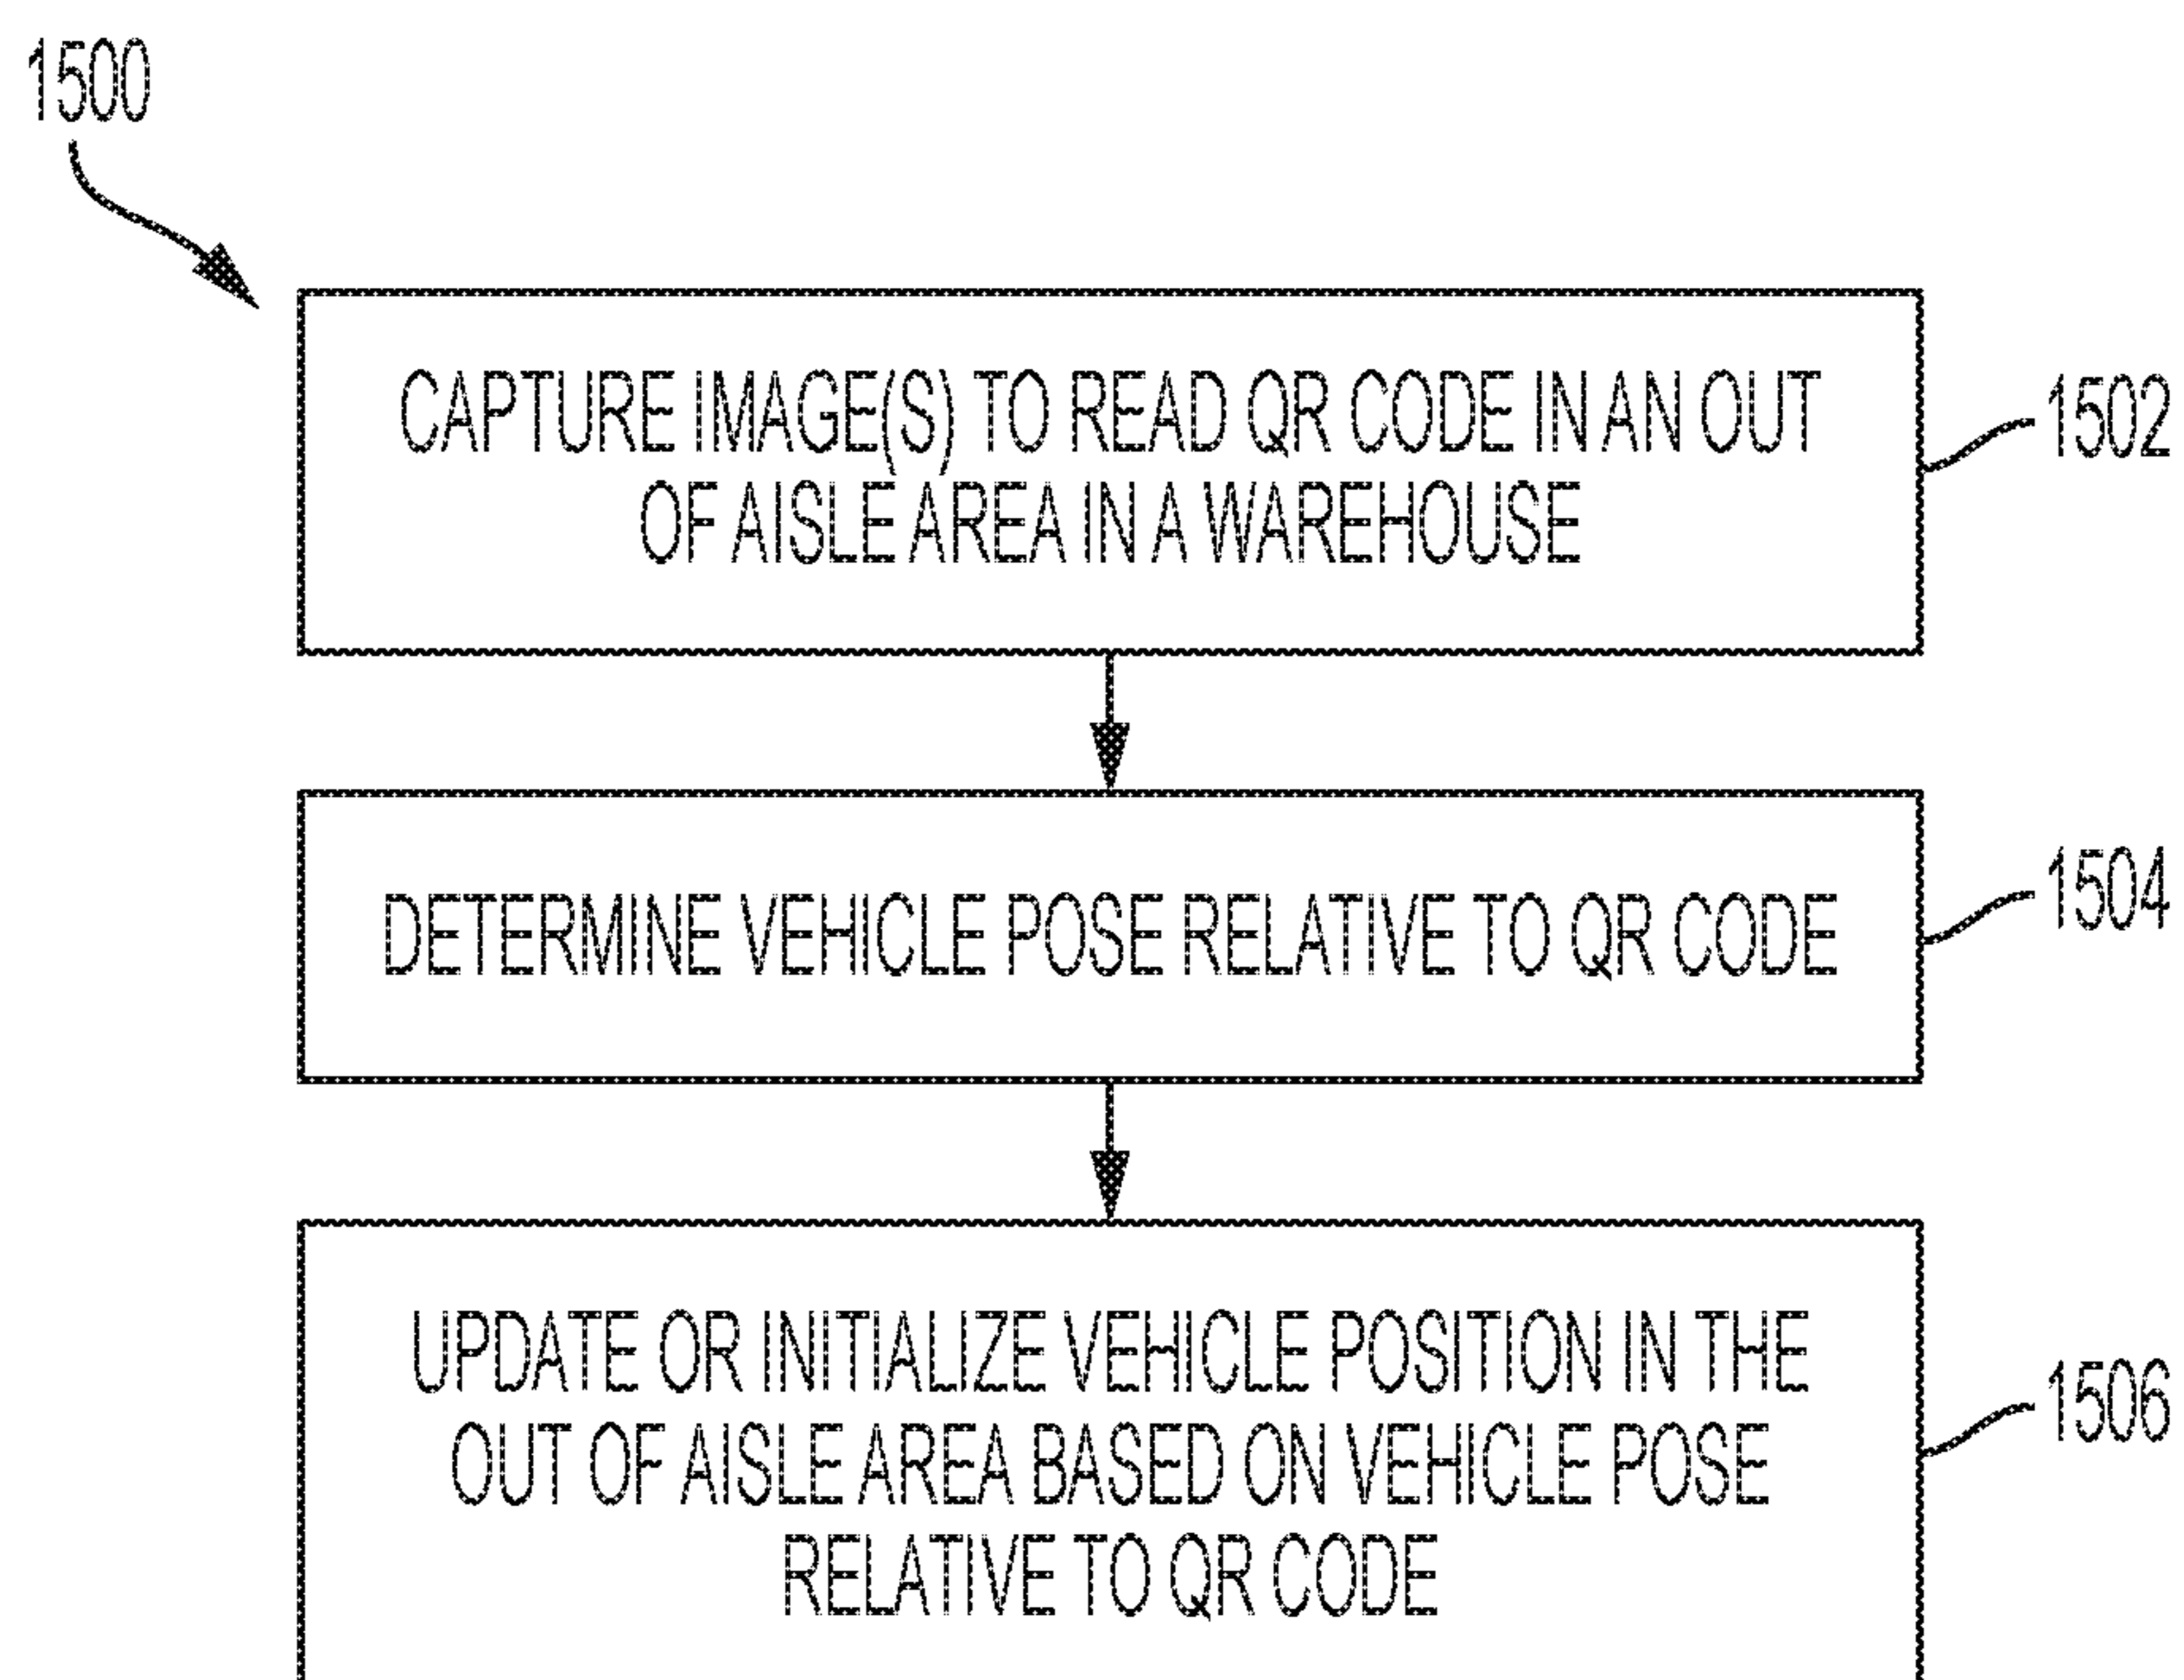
1500

CAPTURE IMAGE(S) TO READ QR CODE IN AN OUT OF AISLE AREA IN A WAREHOUSE

1502

DETERMINE VEHICLE POSE RELATIVE TO QR CODE

1504

UPDATE OR INITIALIZE VEHICLE POSITION IN THE OUT OF AISLE AREA BASED ON VEHICLE POSE RELATIVE TO QR CODE

1506